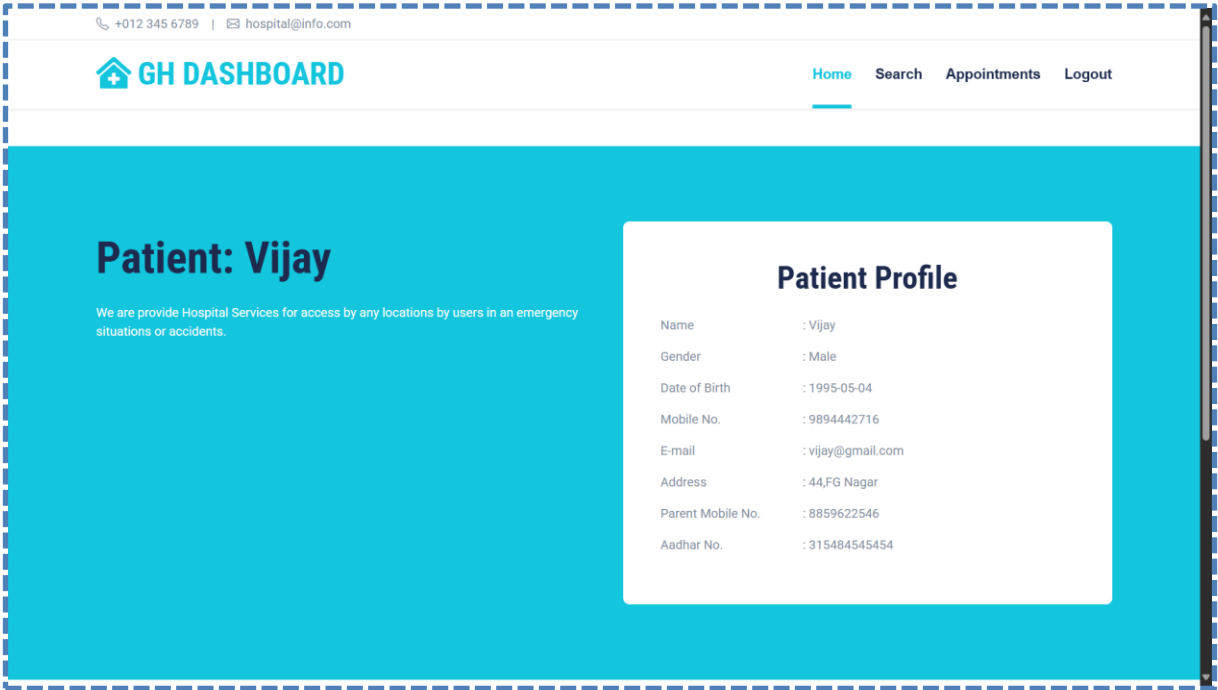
+012 345 6789 | hospital@info.com

GH DASHBOARD

Home Search Appointments Logout

Patient: Vijay

We are provide Hospital Services for access by any locations by users in an emergency situations or accidents.

Patient Profile

| | |
|---|---|
| Name | : Vijay |
| Gender | : Male |
| Date of Birth | : 1995-05-04 |
| Mobile No. | : 9894442716 |
| E-mail | : vijay@gmail.com |
| Address | : 44,FG Nagar |
| Parent Mobile No. | : 8859622546 |
| Aadhar No. | : 315484545454 |